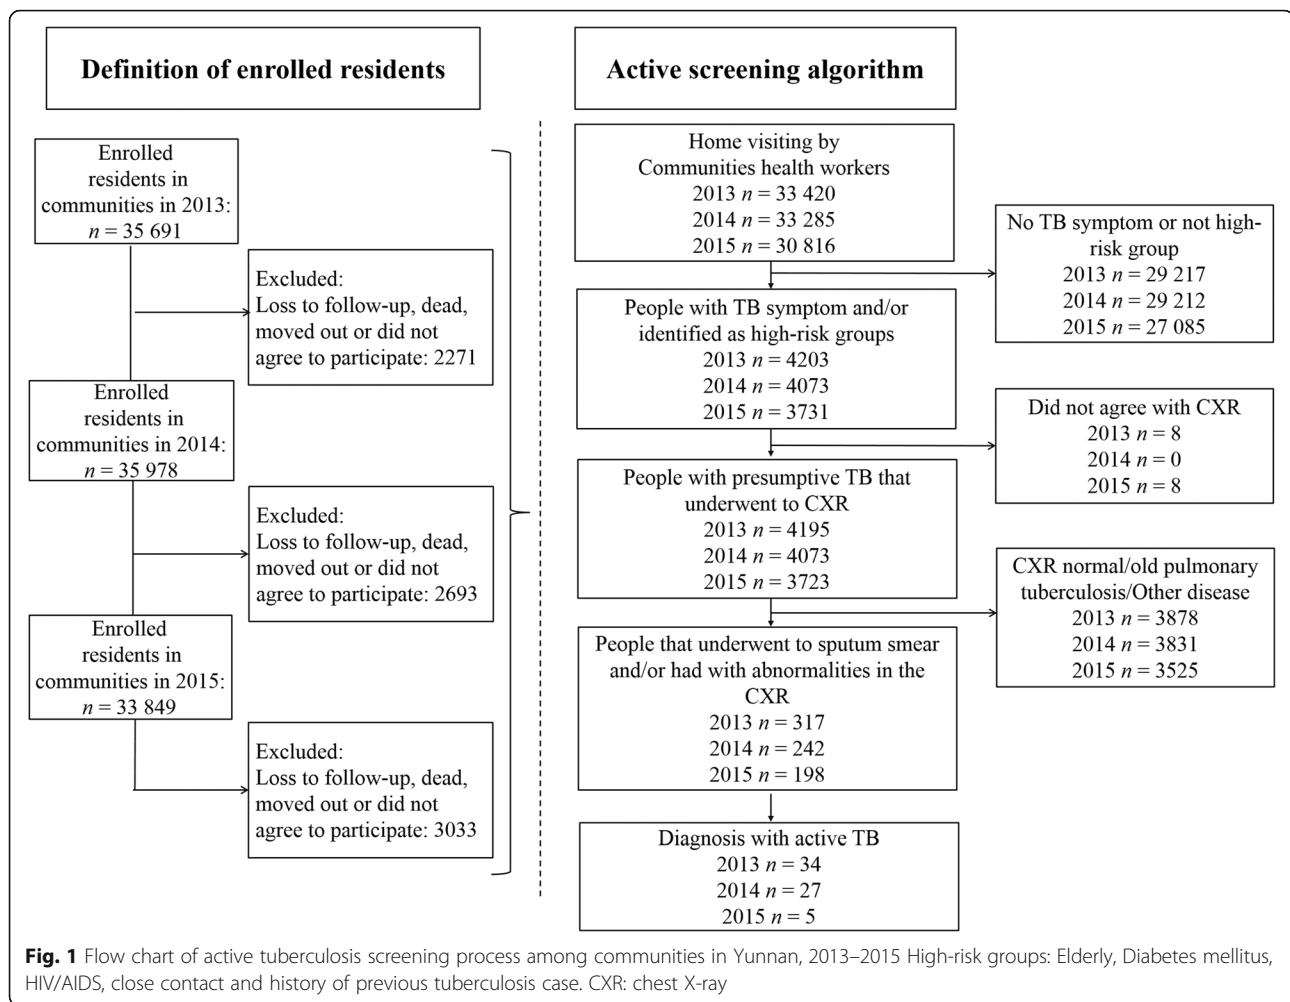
Definition of enrolled residents

Enrolled residents in communities in 2013: $n = 35\ 691$

Excluded: Loss to follow-up, dead, moved out or did not agree to participate: 2271

Enrolled residents in communities in 2014: $n = 35\ 978$

Excluded: Loss to follow-up, dead, moved out or did not agree to participate: 2693

Enrolled residents in communities in 2015: $n = 33\ 849$

Excluded: Loss to follow-up, dead, moved out or did not agree to participate: 3033

Active screening algorithm

Home visiting by Communities health workers
2013 $n = 33\ 420$
2014 $n = 33\ 285$
2015 $n = 30\ 816$

No TB symptom or not high-risk group
2013 $n = 29\ 217$
2014 $n = 29\ 212$
2015 $n = 27\ 085$

People with TB symptom and/or identified as high-risk groups
2013 $n = 4203$
2014 $n = 4073$
2015 $n = 3731$

Did not agree with CXR
2013 $n = 8$
2014 $n = 0$
2015 $n = 8$

People with presumptive TB that underwent to CXR
2013 $n = 4195$
2014 $n = 4073$
2015 $n = 3723$

CXR normal/old pulmonary tuberculosis/Other disease
2013 $n = 3878$
2014 $n = 3831$
2015 $n = 3525$

People that underwent to sputum smear and/or had with abnormalities in the CXR
2013 $n = 317$
2014 $n = 242$
2015 $n = 198$

Diagnosis with active TB
2013 $n = 34$
2014 $n = 27$
2015 $n = 5$

**Fig. 1** Flow chart of active tuberculosis screening process among communities in Yunnan, 2013–2015 High-risk groups: Elderly, Diabetes mellitus, HIV/AIDS, close contact and history of previous tuberculosis case. CXR: chest X-ray